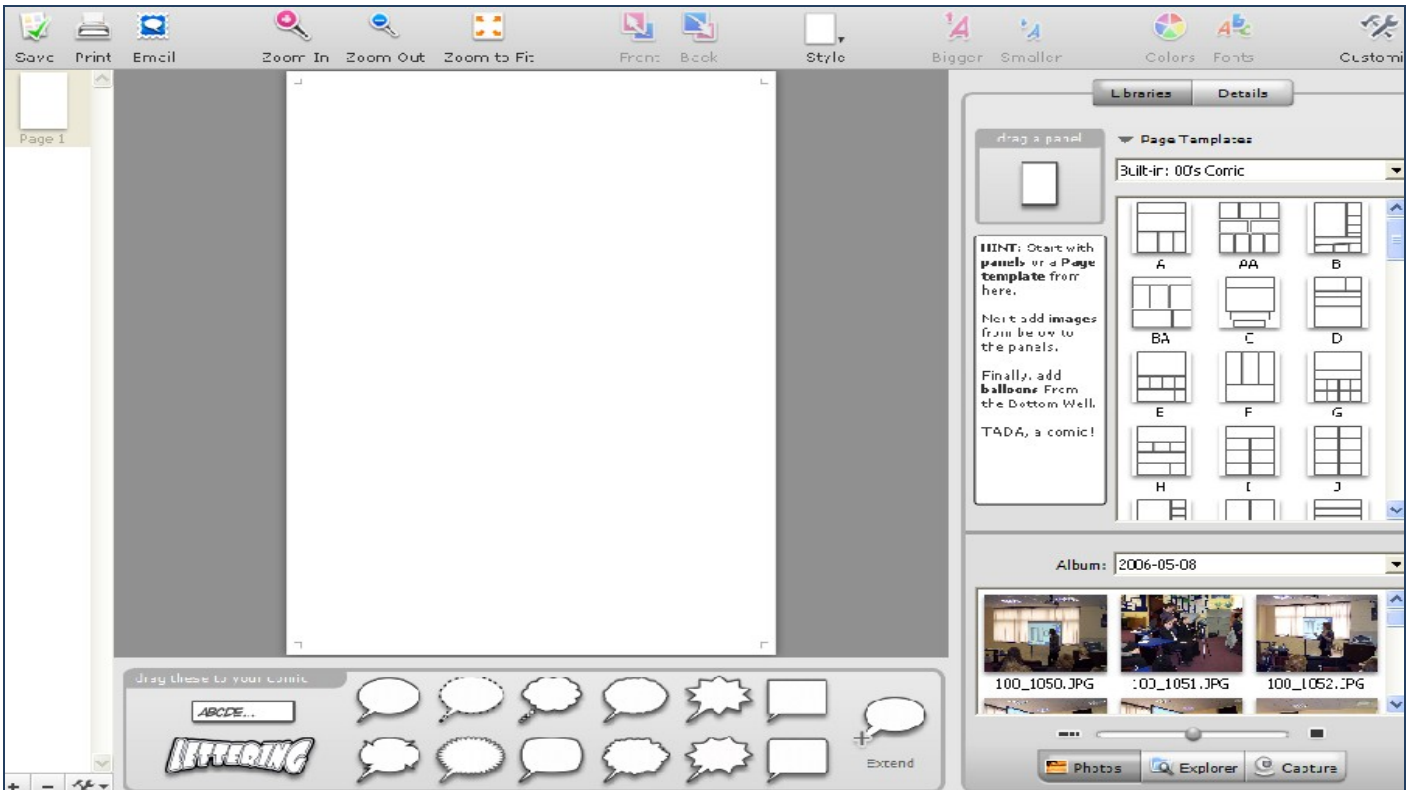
Save Print Email Zoom In Zoom Out Zoom to Fit Front Back Style Bigger Smaller Colors Fonts Customi

Page 1

Libraries Details

drag a panel

Page Templates

Built-in: 00's Comic

HINT: Start with panels or a Page template from here.

Next add images from below to the panels.

Finally, add balloons from the Bottom Well.

TADA, a comic!

A AA B
BA C D
E F G
H I J

Album: 2006-05-08

100_1050.JPG 100_1051.JPG 100_1052.JPG

Photos Explorer Capture

Drag these to your comic

ABCDE...

LETTERING

Extend